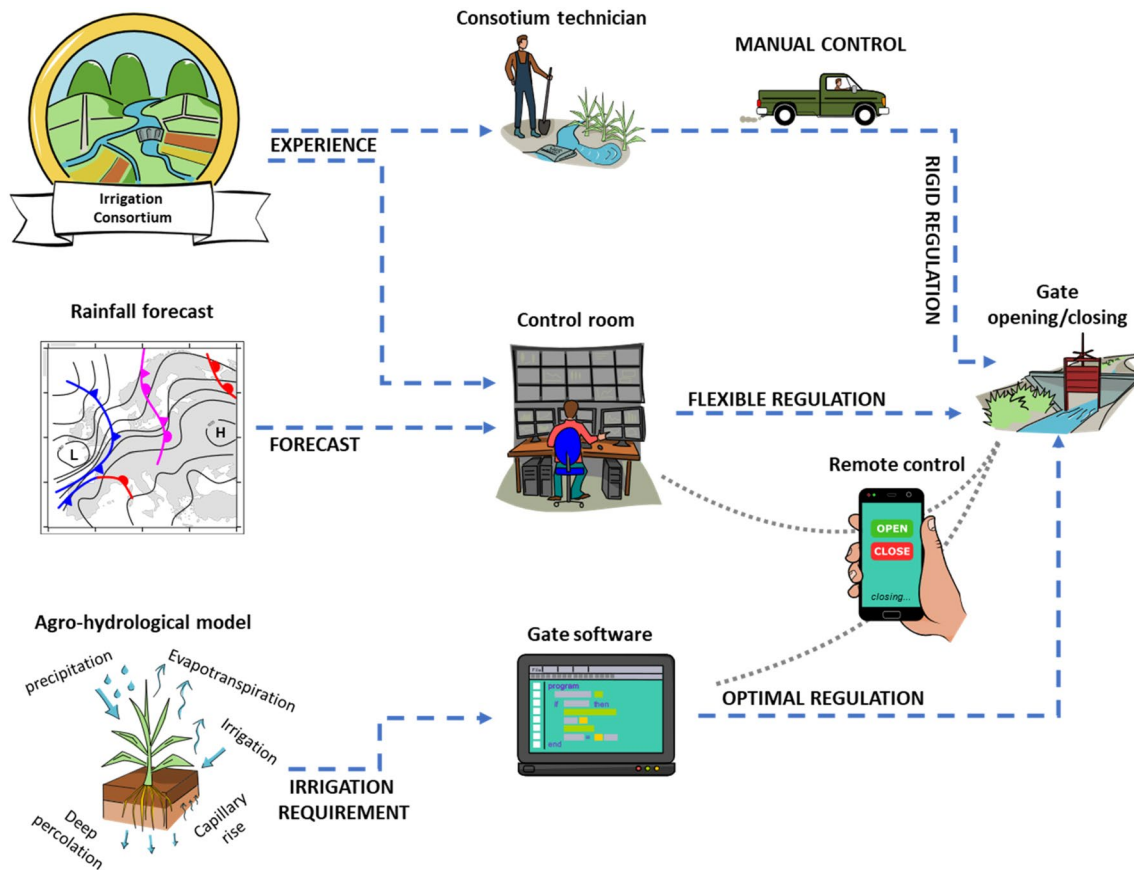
Consotium technician

MANUAL CONTROL

Irrigation Consortium

EXPERIENCE

RIGID REGULATION

Rainfall forecast

L

H

FORECAST

Control room

FLEXIBLE REGULATION

Gate opening/closing

Remote control

OPEN

CLOSE

closing...

Agro-hydrological model

precipitation

Evapotranspiration

Irrigation

Deep percolation

Capillary rise

IRRIGATION REQUIREMENT

Gate software

program

if

then

end

OPTIMAL REGULATION